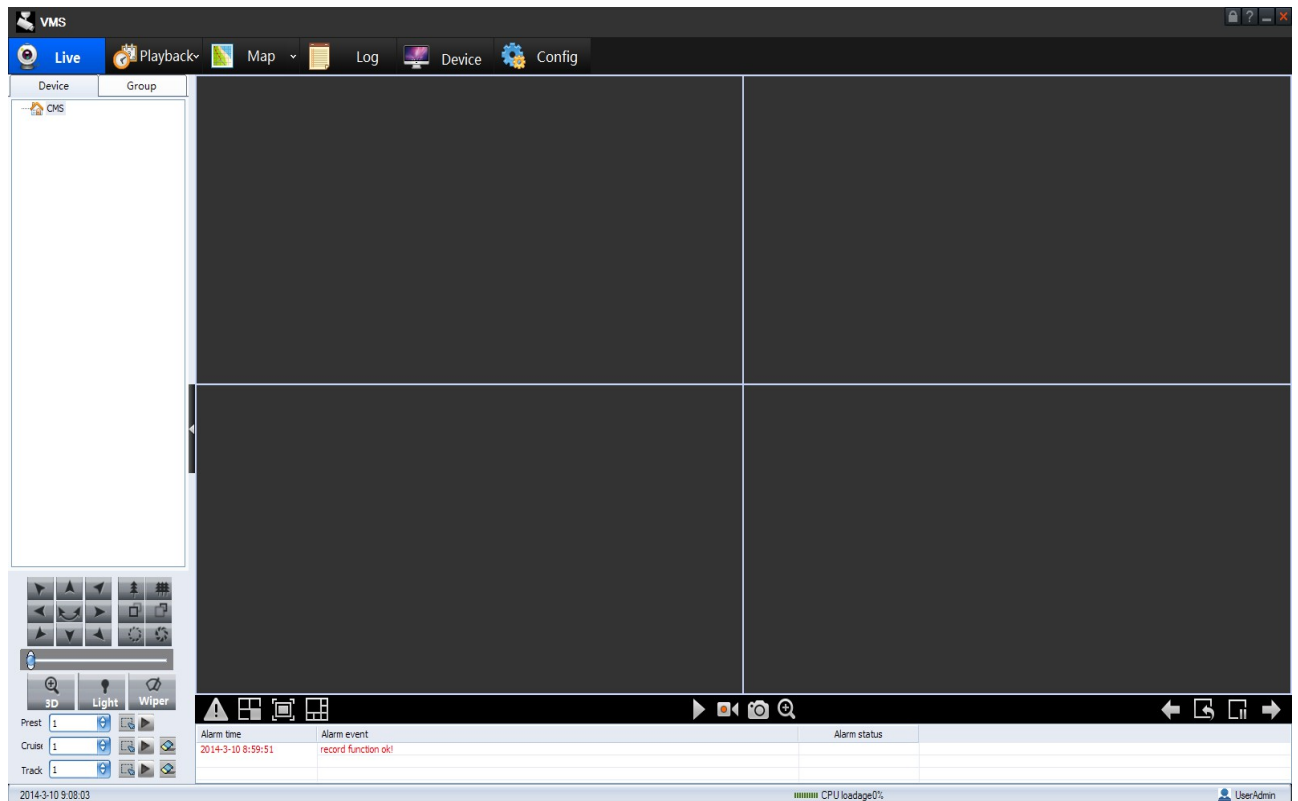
VMS

Live Playback Map Log Device Config

Device Group

CMS

3D Light Wiper

Prest 1

Cruise 1

Track 1

| Alarm time | Alarm event | Alarm status |
|---|---|---|
| 2014-3-10 8:59:51 | record function ok! | |

2014-3-10 9:08:03

CPU loadage0%

UserAdmin